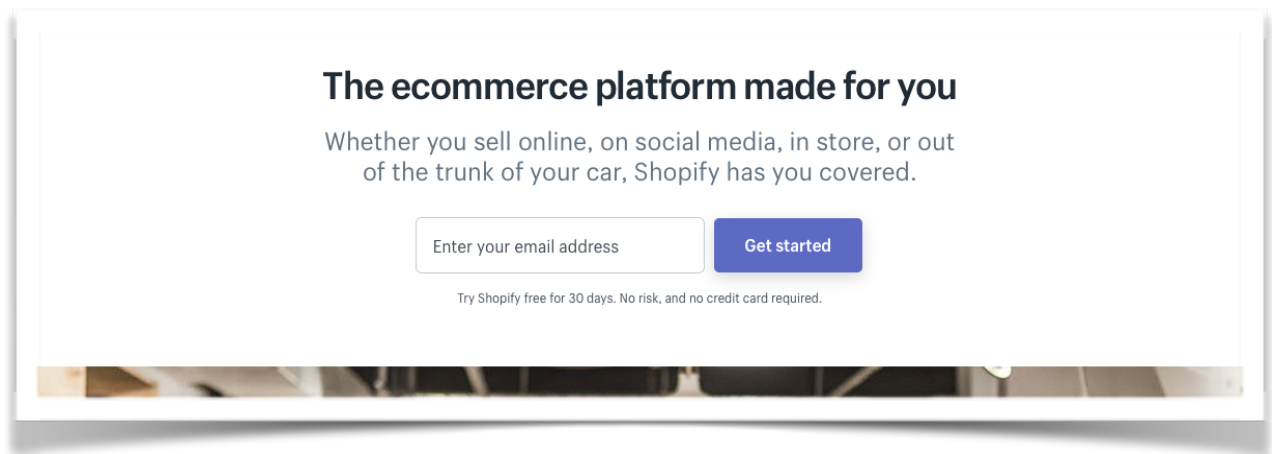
The ecommerce platform made for you

Whether you sell online, on social media, in store, or out of the trunk of your car, Shopify has you covered.

Enter your email address

Get started

Try Shopify free for 30 days. No risk, and no credit card required.